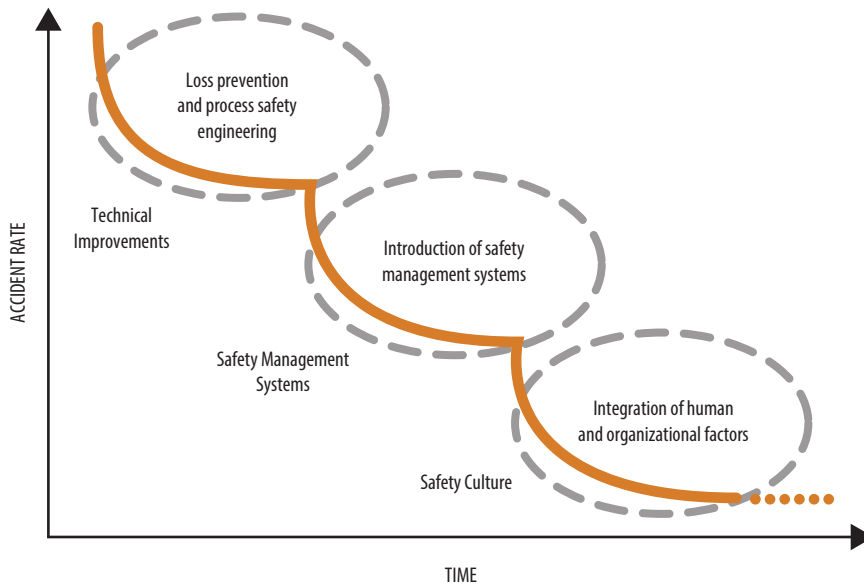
ACCIDENT RATE

Loss prevention and process safety engineering

Technical Improvements

Introduction of safety management systems

Safety Management Systems

Integration of human and organizational factors

Safety Culture

TIME